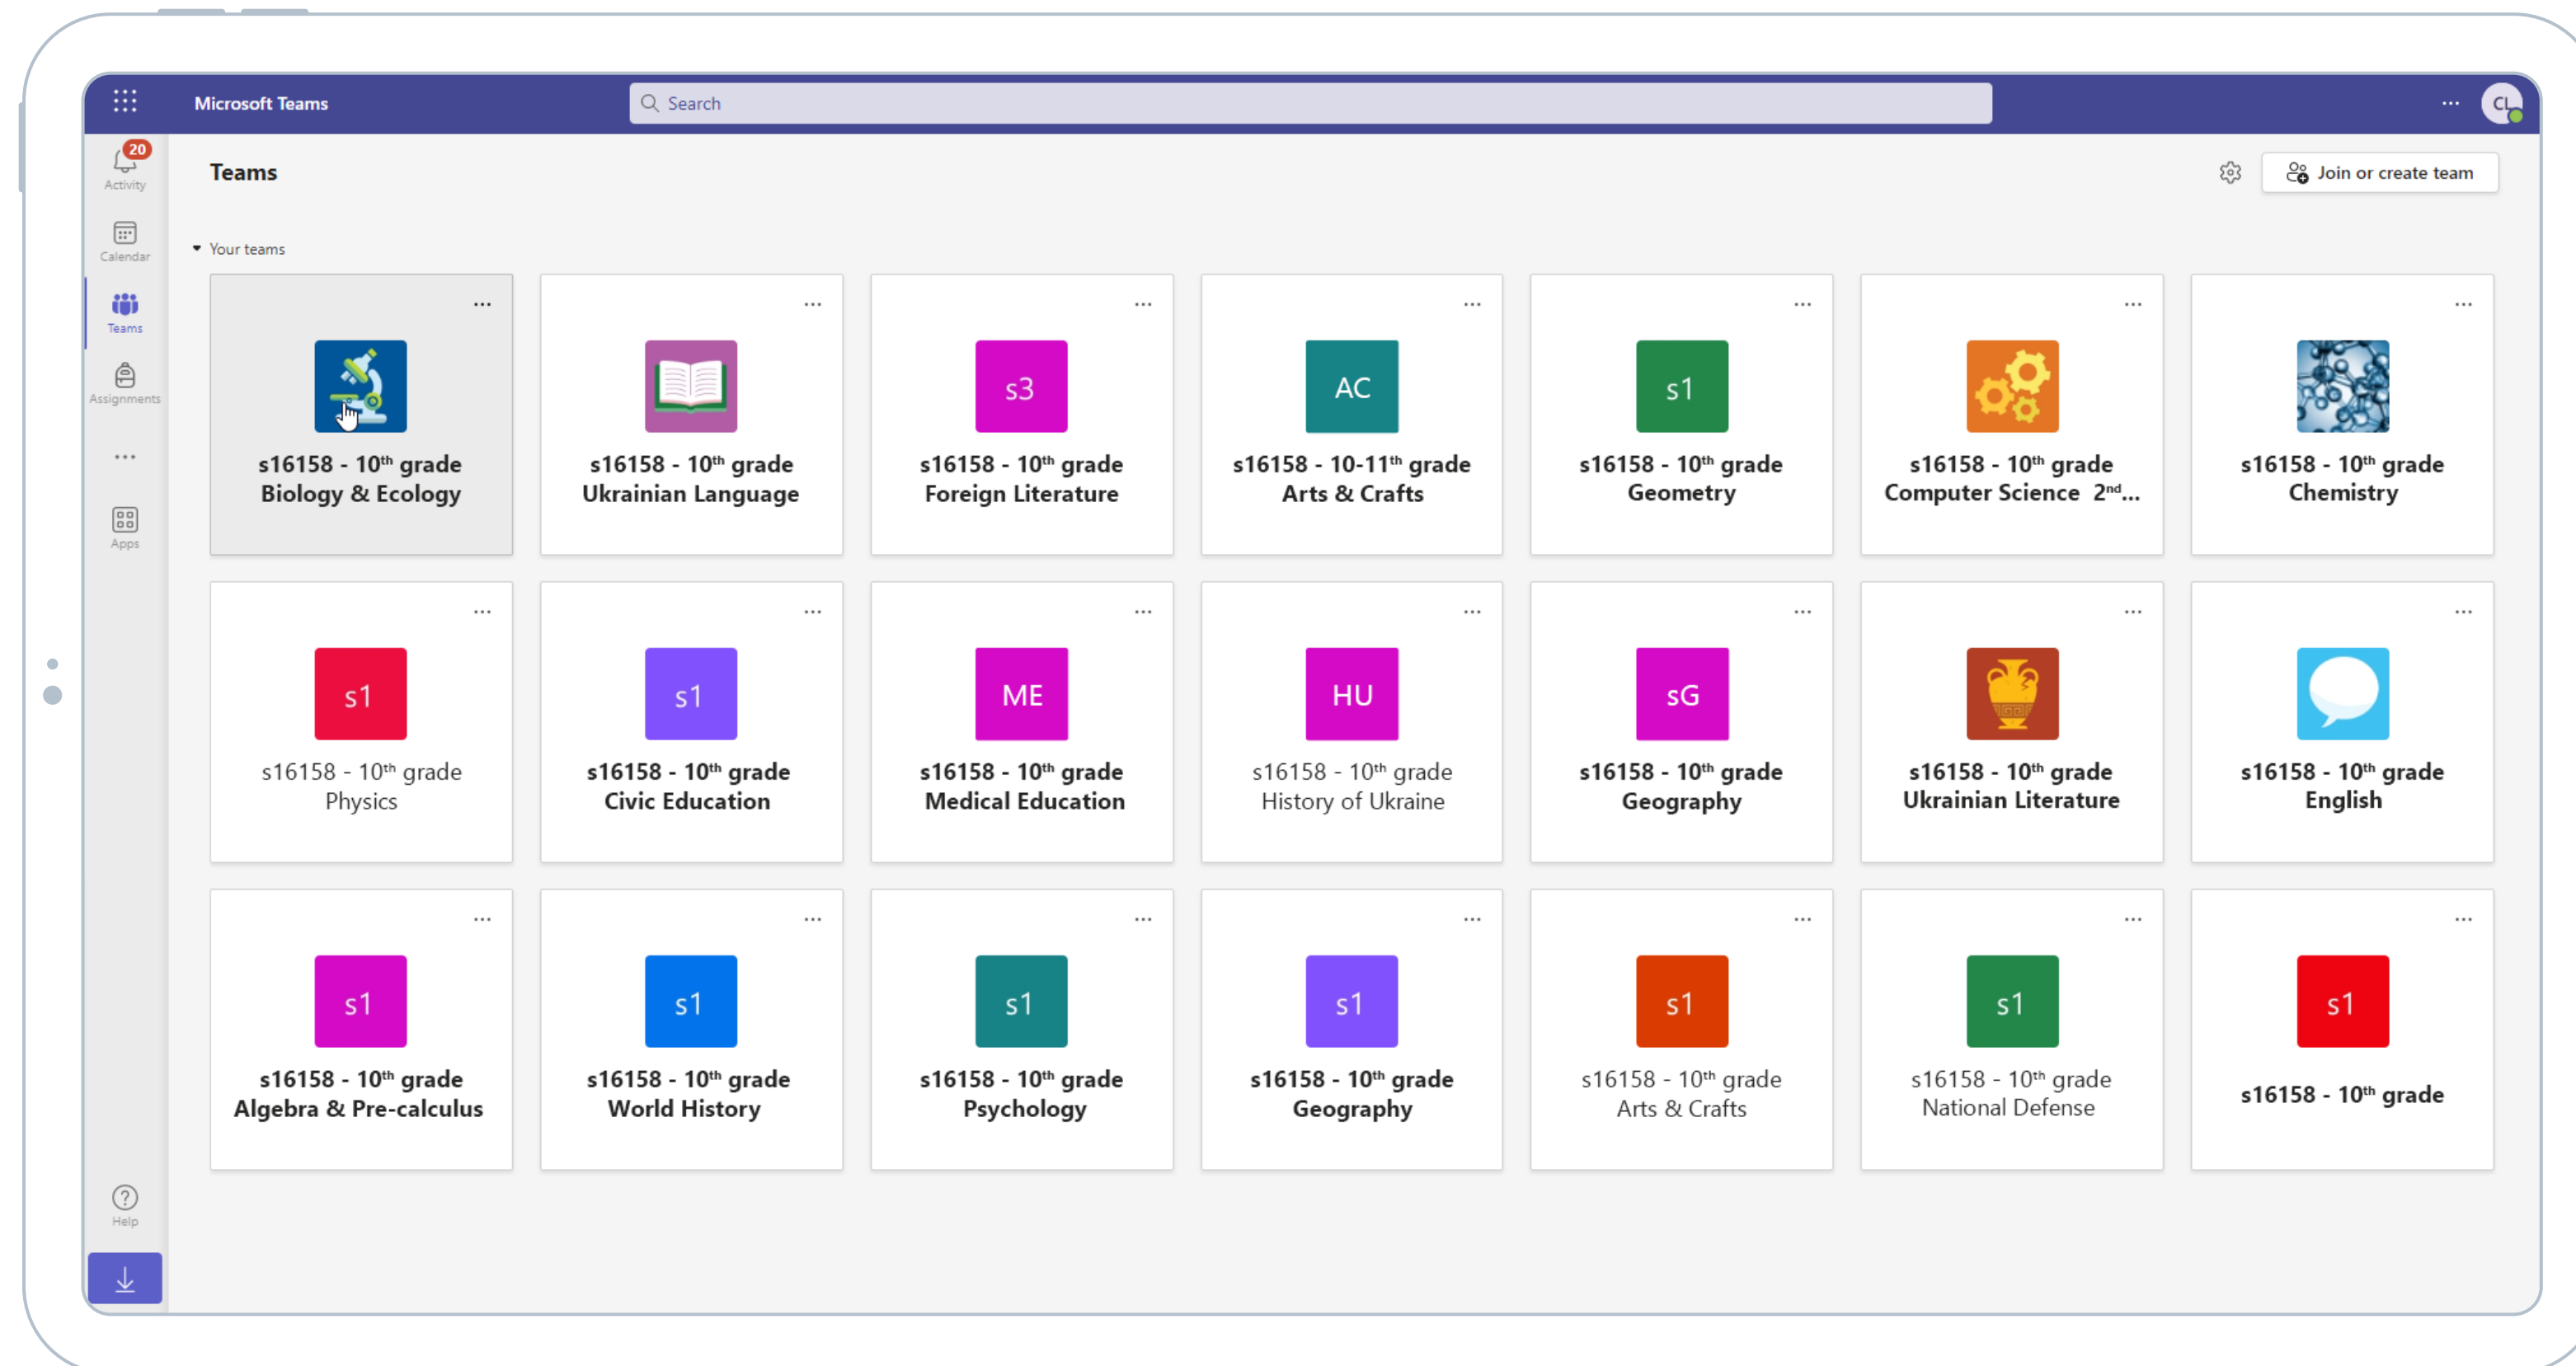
Microsoft Teams

Search

CL

20
Activity

Calendar

Teams

Assignments

...

Apps

Help

Teams

Join or create team

Your teams

...
s16158 - 10$^{th}$ grade Biology & Ecology

...
s16158 - 10$^{th}$ grade Ukrainian Language

...
s3
s16158 - 10$^{th}$ grade Foreign Literature

...
AC
s16158 - 10-11$^{th}$ grade Arts & Crafts

...
s1
s16158 - 10$^{th}$ grade Geometry

...
s16158 - 10$^{th}$ grade Computer Science 2$^{nd}$...

...
s16158 - 10$^{th}$ grade Chemistry

...
s1
s16158 - 10$^{th}$ grade Physics

...
s1
s16158 - 10$^{th}$ grade Civic Education

...
ME
s16158 - 10$^{th}$ grade Medical Education

...
HU
s16158 - 10$^{th}$ grade History of Ukraine

...
sG
s16158 - 10$^{th}$ grade Geography

...
s16158 - 10$^{th}$ grade Ukrainian Literature

...
s16158 - 10$^{th}$ grade English

...
s1
s16158 - 10$^{th}$ grade Algebra & Pre-calculus

...
s1
s16158 - 10$^{th}$ grade World History

...
s1
s16158 - 10$^{th}$ grade Psychology

...
s1
s16158 - 10$^{th}$ grade Geography

...
s1
s16158 - 10$^{th}$ grade Arts & Crafts

...
s1
s16158 - 10$^{th}$ grade National Defense

...
s1
s16158 - 10$^{th}$ grade